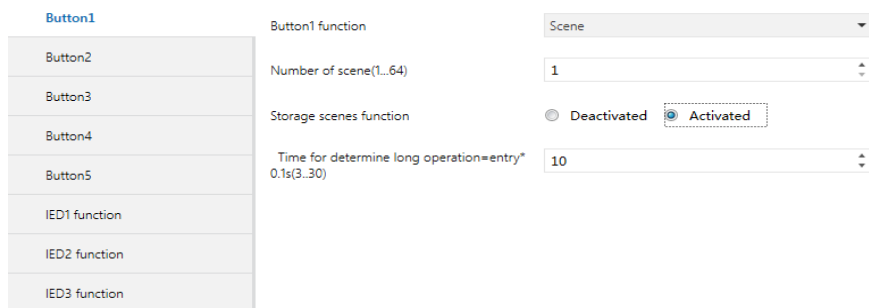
Button1
Button2
Button3
Button4
Button5
IED1 function
IED2 function
IED3 function

Button1 function
Scene

Number of scene(1...64)
1

Storage scenes function
Deactivated
Activated

Time for determine long operation=entry* 0.1s(3..30)
10